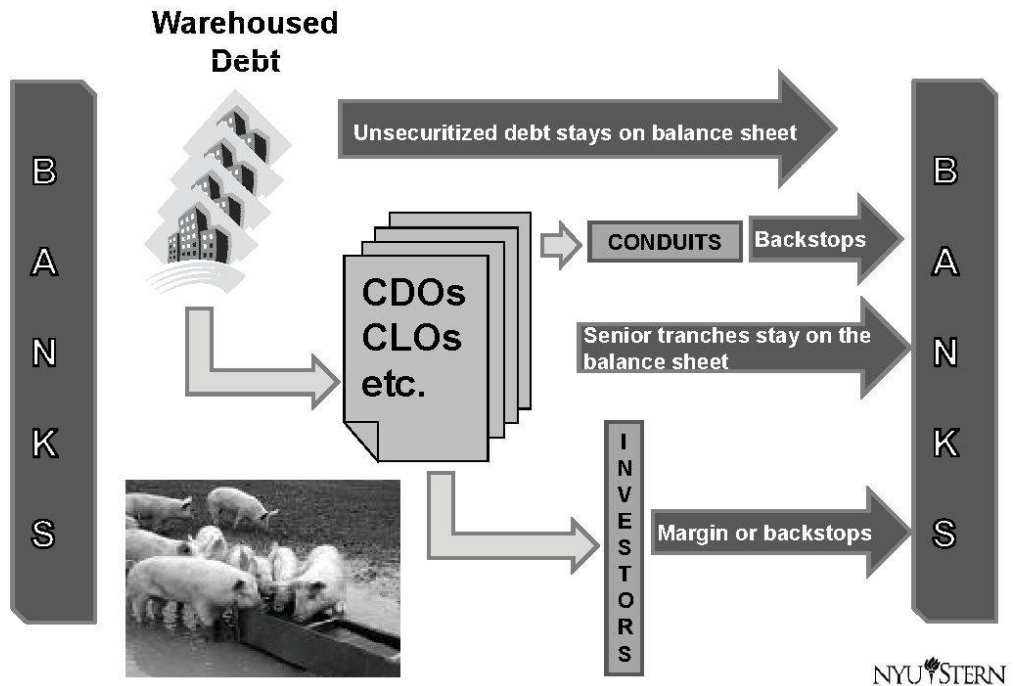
Warehoused Debt

B
A
N
K
S

Unsecuritized debt stays on balance sheet

CDOs
CLOs
etc.

CONDUITS

Backstops

Senior tranches stay on the balance sheet

I
N
V
E
S
T
O
R
S

Margin or backstops

B
A
N
K
S

NYU STERN